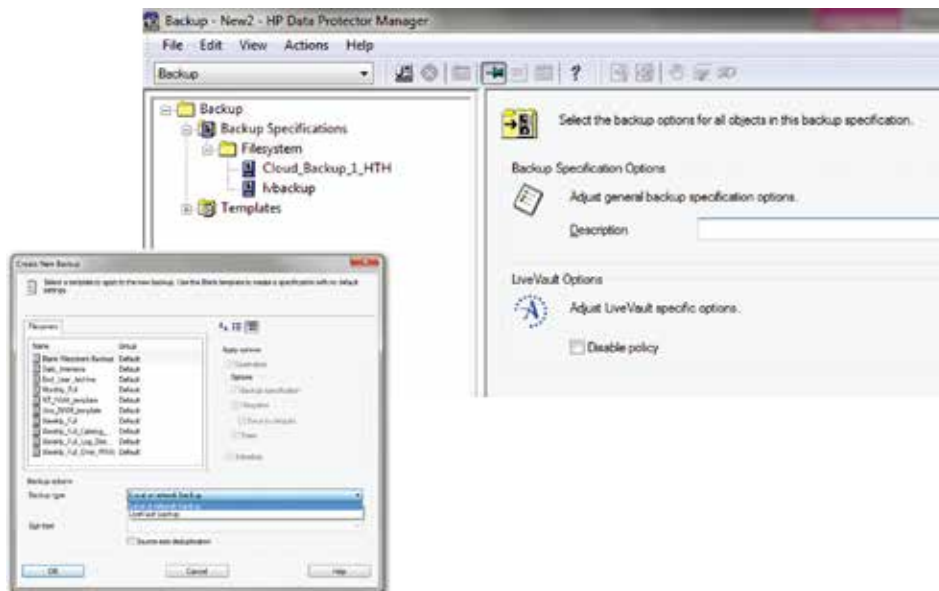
Backup - New2 - HP Data Protector Manager

File Edit View Actions Help

Backup

Backup
Backup Specifications
Filesystem
Cloud_Backup_1_HTH
lvbackup
Templates

Select the backup options for all objects in this backup specification.

Backup Specification Options

Adjust general backup specification options.

Description

LiveVault Options

Adjust LiveVault specific options.

Disable policy

Create New Backup

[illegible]

Filesystem

| Name | Group |
|---|---|
| Blank Filesystem Backup | Default |
| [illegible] | Default |
| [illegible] | Default |
| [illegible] | Default |
| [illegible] | Default |
| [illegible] | Default |
| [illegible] | Default |
| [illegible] | Default |
| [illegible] | Default |
| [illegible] | Default |

Apply options
Options

Backup options
Backup type
Local or network backup
Local or network backup
LiveVault backup

Source-side deduplication

OK Cancel Help